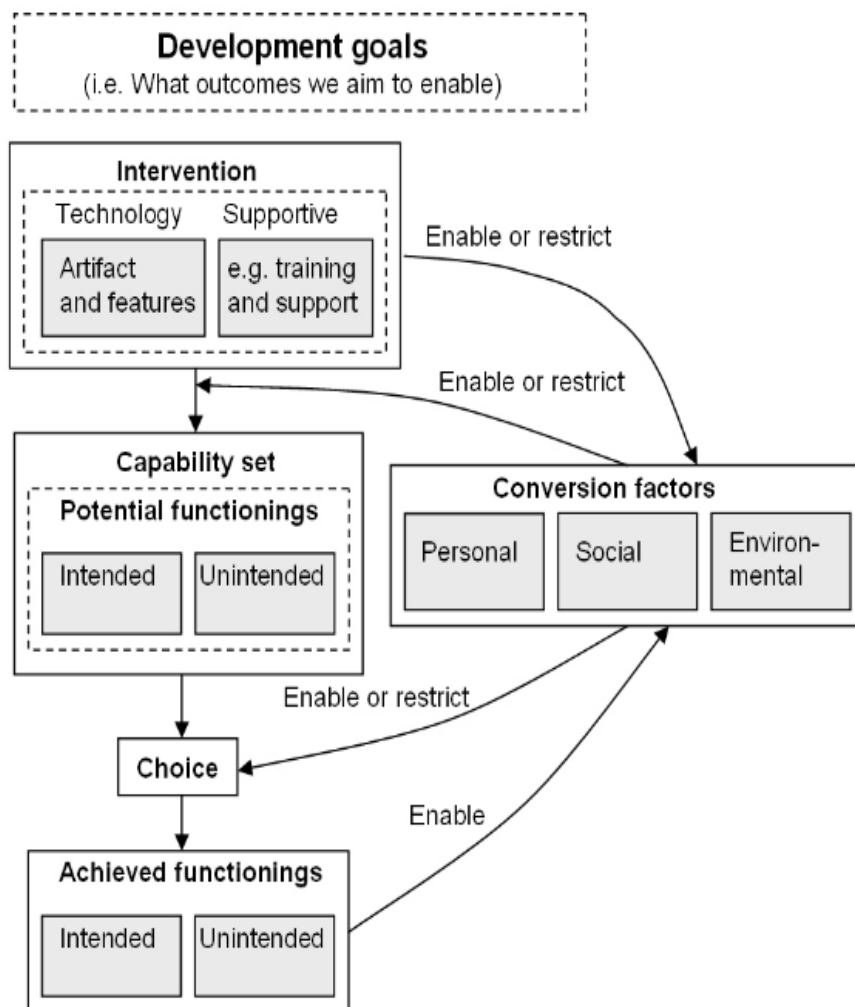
Development goals
(i.e. What outcomes we aim to enable)

Intervention
Technology
Supportive
Artifact and features
e.g. training and support

Enable or restrict

Enable or restrict

Capability set
Potential functionings
Intended
Unintended

Conversion factors
Personal
Social
Environmental

Enable or restrict

Choice

Enable

Achieved functionings
Intended
Unintended